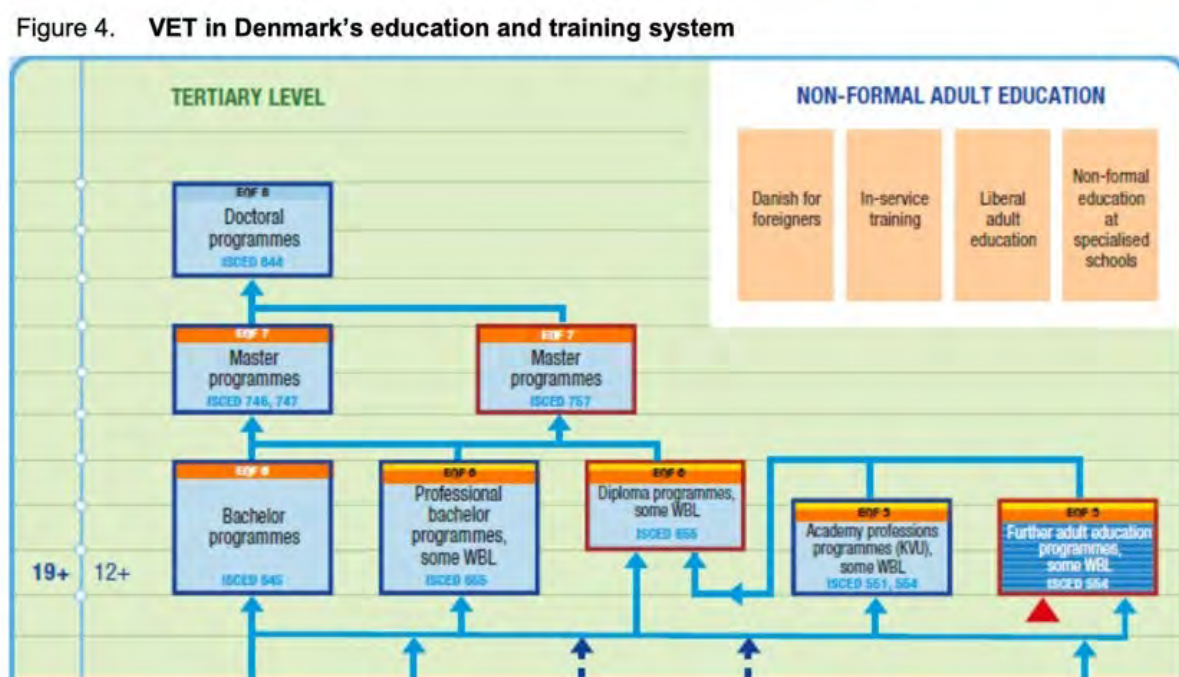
Figure 4. **VET in Denmark's education and training system**

TERTIARY LEVEL

NON-FORMAL ADULT EDUCATION

Danish for foreigners

In-service training

Liberal adult education

Non-formal education at specialised schools

EQF 8
Doctoral programmes
ISCED 844

EQF 7
Master programmes
ISCED 746, 747

EQF 7
Master programmes
ISCED 757

EQF 6
Bachelor programmes
ISCED 645

EQF 6
Professional bachelor programmes, some WBL
ISCED 665

EQF 6
Diploma programmes, some WBL
ISCED 655

EQF 5
Academy professions programmes (KVU), some WBL
ISCED 551, 554

EQF 5
Further adult education programmes, some WBL
ISCED 554

19+ 12+